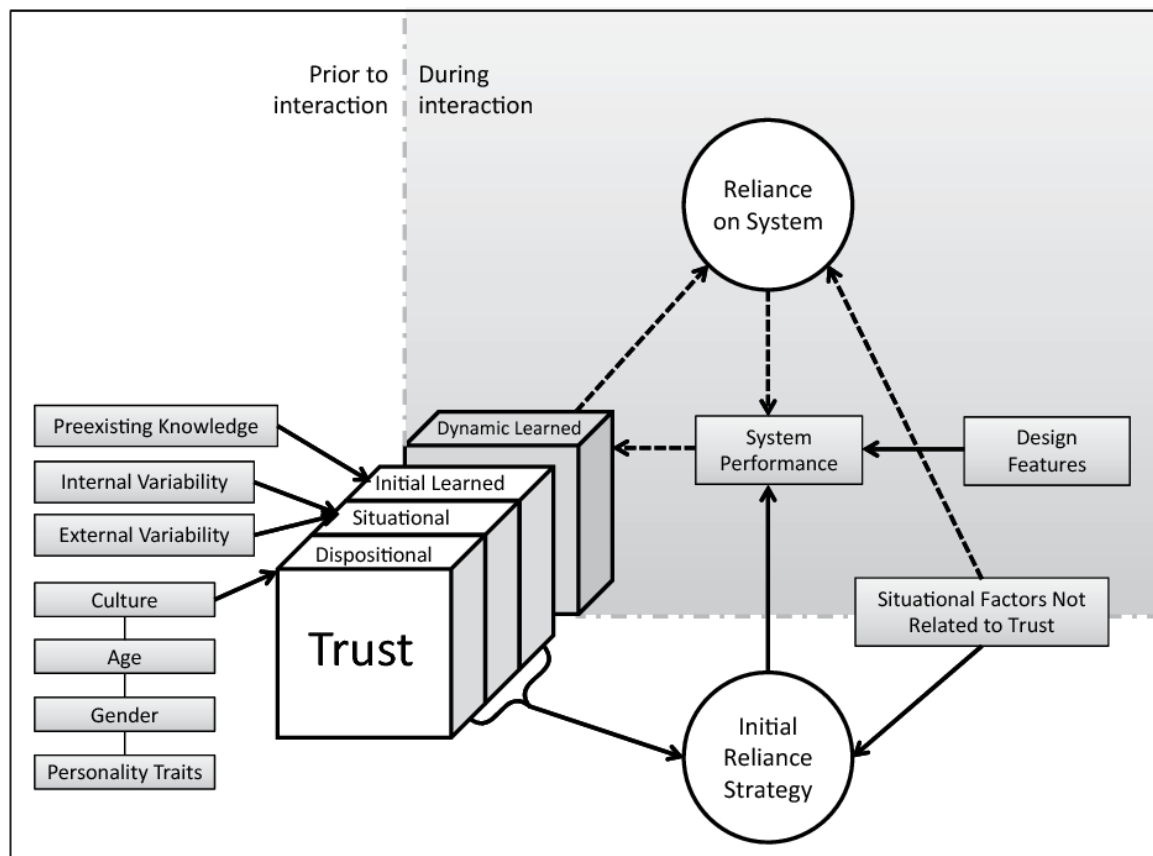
Prior to interaction

During interaction

Reliance on System

Preexisting Knowledge

Internal Variability

External Variability

Culture

Age

Gender

Personality Traits

Dynamic Learned

Initial Learned

Situational

Dispositional

Trust

System Performance

Design Features

Situational Factors Not Related to Trust

Initial Reliance Strategy